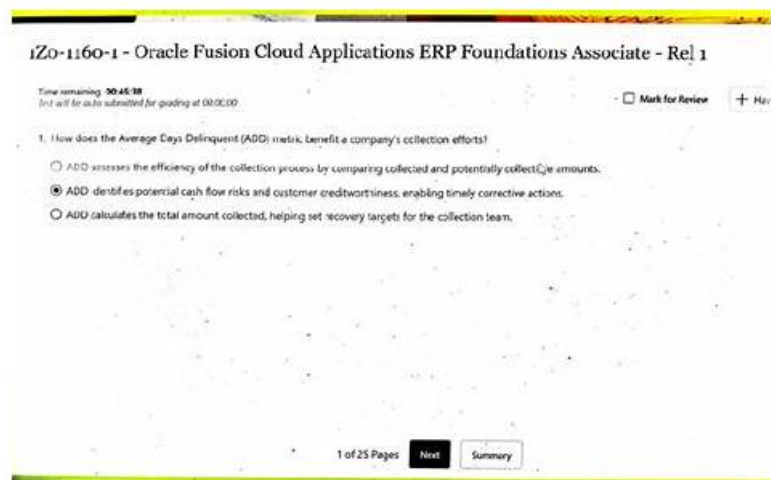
1Z0-1160-1 - Oracle Fusion Cloud Applications ERP Foundations Associate - Rel 1

Time remaining: 00:45:38
Test will be auto submitted for grading at 00:00:00

Mark for Review

+ Ha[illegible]

1. How does the Average Days Delinquent (ADD) metric benefit a company's collection efforts?

ADD assesses the efficiency of the collection process by comparing collected and potentially collectible amounts.

ADD identifies potential cash flow risks and customer creditworthiness, enabling timely corrective actions.

ADD calculates the total amount collected, helping set recovery targets for the collection team.

1 of 25 Pages Next Summary